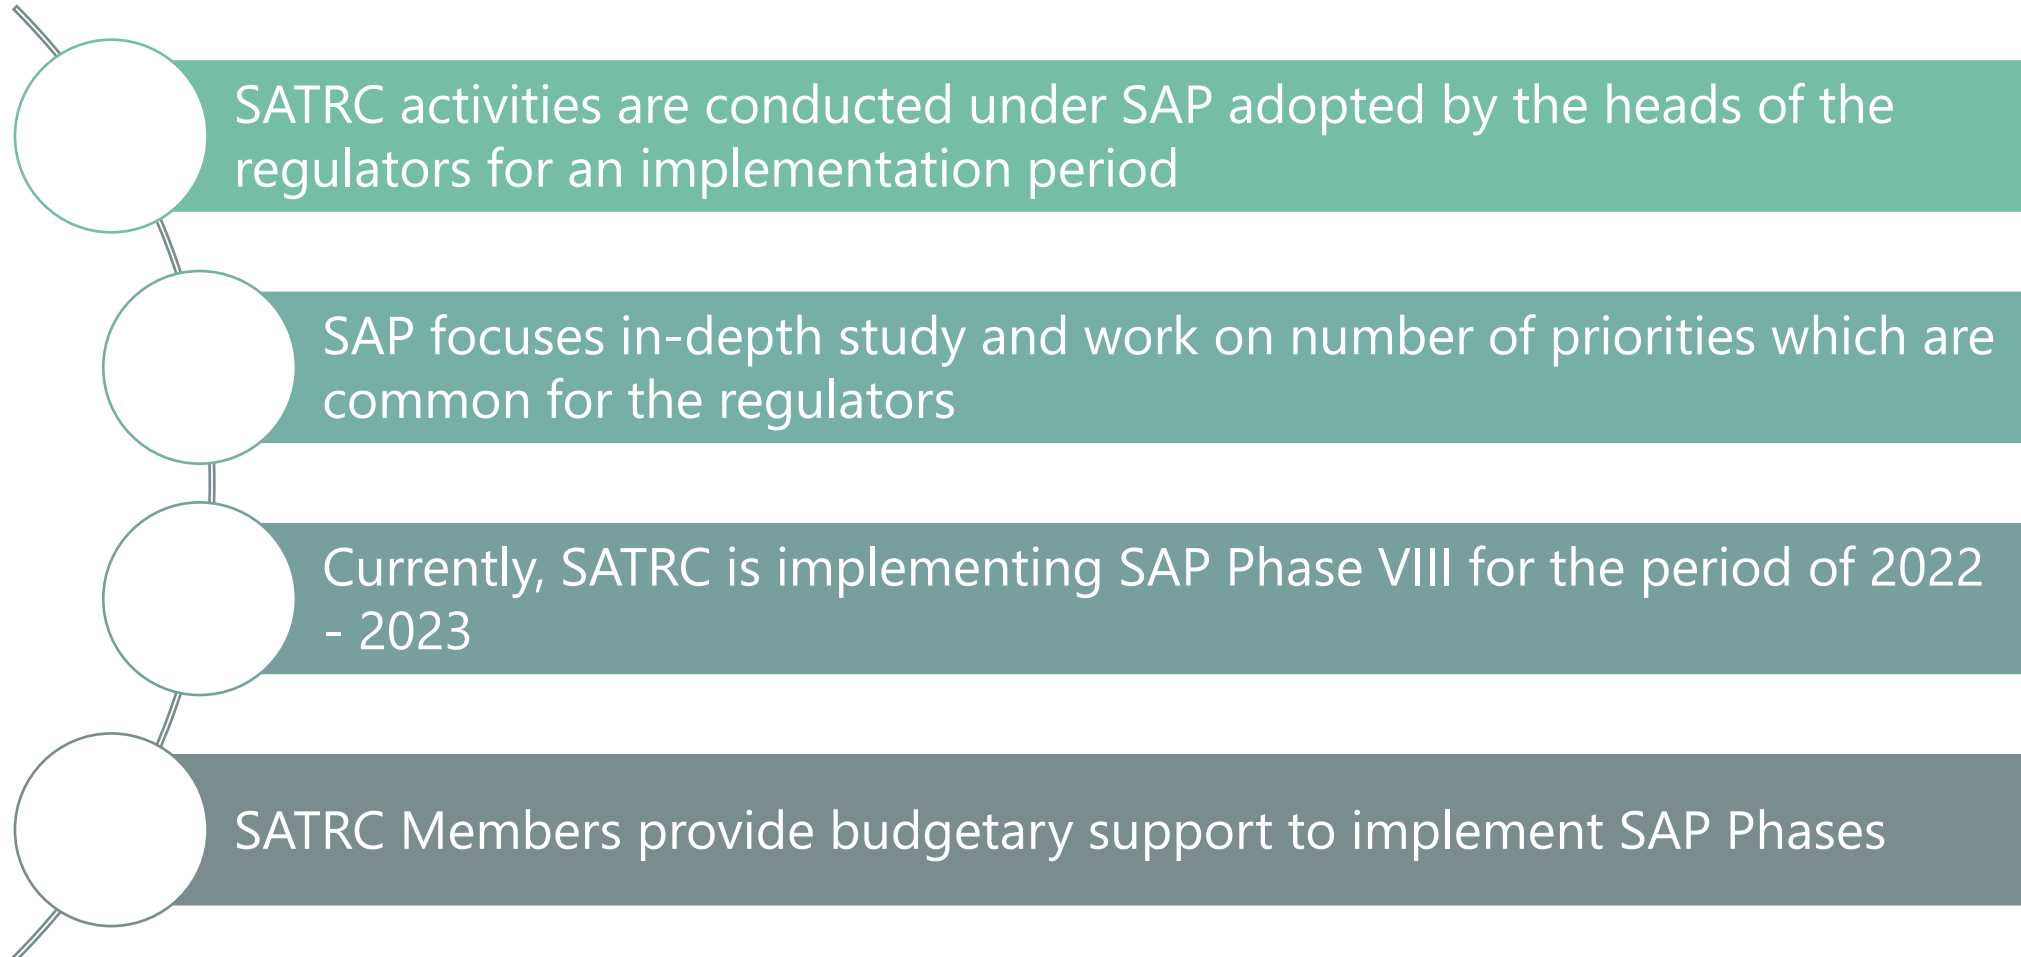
SATRC activities are conducted under SAP adopted by the heads of the regulators for an implementation period

SAP focuses in-depth study and work on number of priorities which are common for the regulators

Currently, SATRC is implementing SAP Phase VIII for the period of 2022 - 2023

SATRC Members provide budgetary support to implement SAP Phases